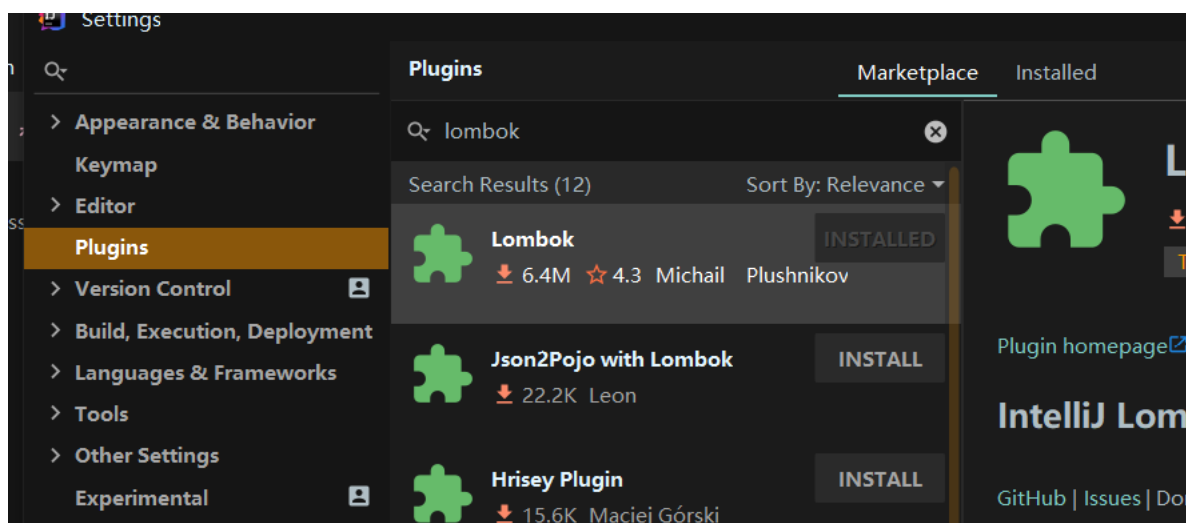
Settings

> Appearance & Behavior
Keymap
> Editor
Plugins
> Version Control
> Build, Execution, Deployment
> Languages & Frameworks
> Tools
> Other Settings
Experimental

Plugins
Marketplace
Installed

lombok

Search Results (12)
Sort By: Relevance

Lombok
INSTALLED
6.4M 4.3 Michail Plushnikov

Json2Pojo with Lombok
INSTALL
22.2K Leon

Hrisey Plugin
INSTALL
15.6K Maciej Górski

L

Plugin homepage

IntelliJ Lom

GitHub | Issues | Do